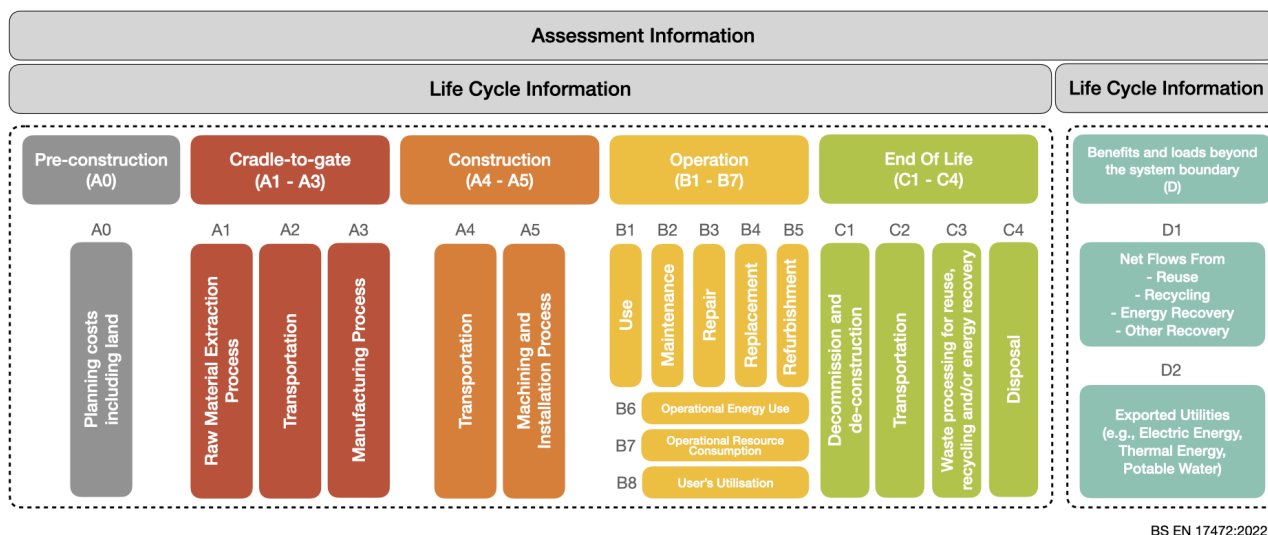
Assessment Information

Life Cycle Information

Life Cycle Information

Pre-construction (A0)

Cradle-to-gate (A1 - A3)

Construction (A4 - A5)

Operation (B1 - B7)

End Of Life (C1 - C4)

Benefits and loads beyond the system boundary (D)

A0

Planning costs including land

A1

Raw Material Extraction Process

A2

Transportation

A3

Manufacturing Process

A4

Transportation

A5

Machining and Installation Process

B1

Use

B2

Maintenance

B3

Repair

B4

Replacement

B5

Refurbishment

B6 Operational Energy Use

B7 Operational Resource Consumption

B8 User's Utilisation

C1

Decommission and de-construction

C2

Transportation

C3

Waste processing for reuse, recycling and/or energy recovery

C4

Disposal

D1

Net Flows From
- Reuse
- Recycling
- Energy Recovery
- Other Recovery

D2

Exported Utilities (e.g., Electric Energy, Thermal Energy, Potable Water)

BS EN 17472:2022